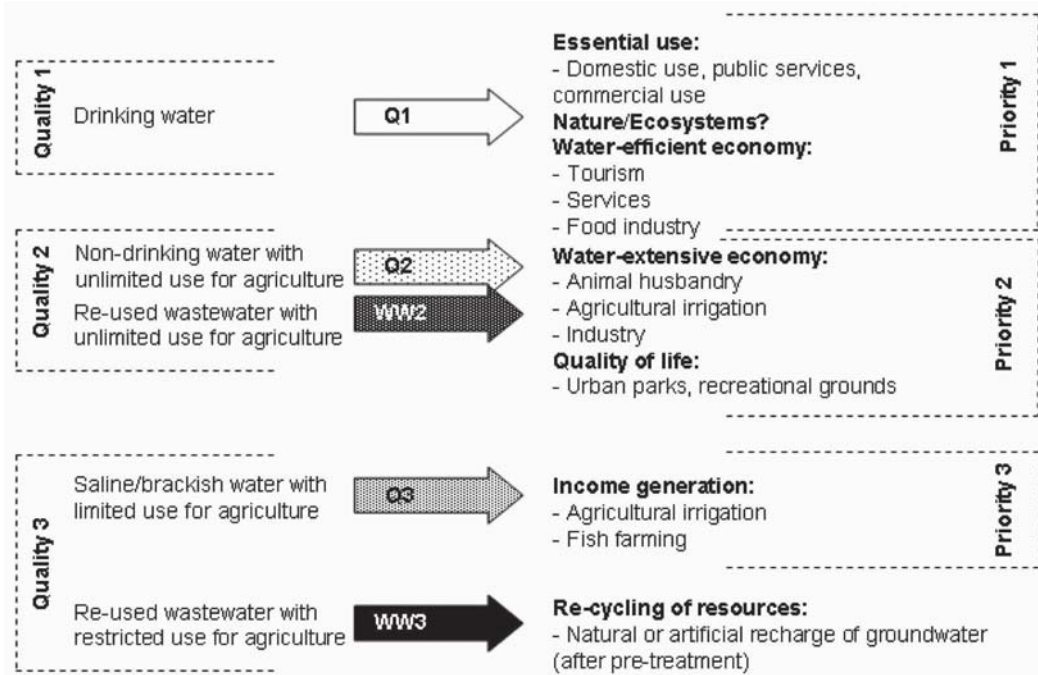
Quality 1

Drinking water

Q1

Essential use:
- Domestic use, public services, commercial use
Nature/Ecosystems?
Water-efficient economy:
- Tourism
- Services
- Food industry

Priority 1

Quality 2

Non-drinking water with unlimited use for agriculture

Q2

Re-used wastewater with unlimited use for agriculture

WW2

Water-extensive economy:
- Animal husbandry
- Agricultural irrigation
- Industry
Quality of life:
- Urban parks, recreational grounds

Priority 2

Quality 3

Saline/brackish water with limited use for agriculture

Q3

Income generation:
- Agricultural irrigation
- Fish farming

Priority 3

Re-used wastewater with restricted use for agriculture

WW3

Re-cycling of resources:
- Natural or artificial recharge of groundwater (after pre-treatment)